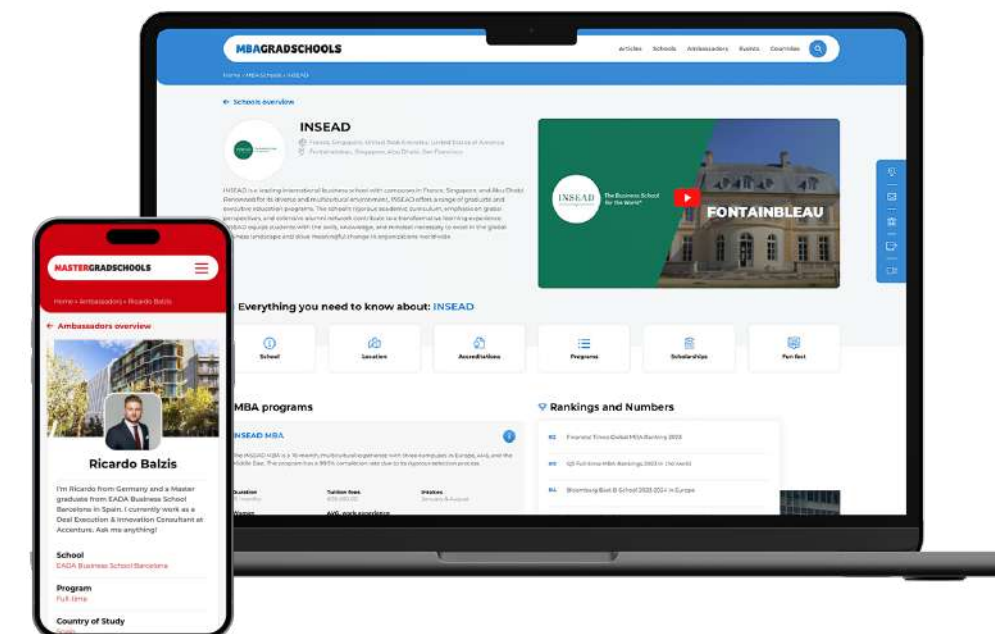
MBAGRADSCHOOLS

Articles Schools Ambassadors Events Countries

Home › INSEAD › INSEAD

← Schools overview

INSEAD

France, Singapore, United Arab Emirates, United States of America
Fontainebleau, Singapore, Abu Dhabi, San Francisco

INSEAD is a leading international business school with campuses in France, Singapore, and Abu Dhabi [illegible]

INSEAD The Business School for the World

FONTAINBLEAU

Everything you need to know about: INSEAD

School
Location
Accreditations
Programs
Scholarships
Fun fact

MBA programs

INSEAD MBA

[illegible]

Duration
Tuition fees
Intakes

AVG. work experience

Rankings and Numbers

#2 Financial Times Global MBA Ranking 2023
#3 QS Full-time MBA Rankings 2023 in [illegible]
#4 Bloomberg Best B-School 2023-2024 in Europe

MASTERGRADSCHOOLS

Home › Ambassadors › Ricardo Balzis

← Ambassadors overview

Ricardo Balzis

I'm Ricardo from Germany and a Master graduate from EADA Business School Barcelona in Spain. I currently work as a Deal Execution & Innovation Consultant at Accenture. Ask me anything!

School
EADA Business School Barcelona

Program
Full-time

Country of Study
Spain